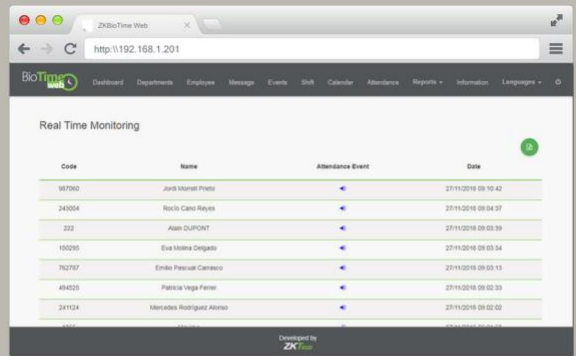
ZKBioTime Web

http:\\192.168.1.201

BioTime Web

Dashboard Departments Employee Message Events Shift Calendar Attendance Reports Information Languages

Real Time Monitoring

| Code | Name | Attendance Event | Date |
|---|---|---|---|
| 987060 | Jordi Montell Prieto | | 27/11/2016 09:10:42 |
| 243004 | Rocio Cano Reyes | | 27/11/2016 09:04:37 |
| 222 | Alain DUPONT | | 27/11/2016 09:03:59 |
| 100295 | Eva Molina Delgado | | 27/11/2016 09:03:54 |
| 762787 | Emilio Pascual Carrasco | | 27/11/2016 09:03:13 |
| 494525 | Patricia Vega Ferrer | | 27/11/2016 09:02:33 |
| 241124 | Mercedes Rodriguez Alonso | | 27/11/2016 09:02:02 |
| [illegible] | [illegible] | | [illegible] |

Developed by
ZKTeco